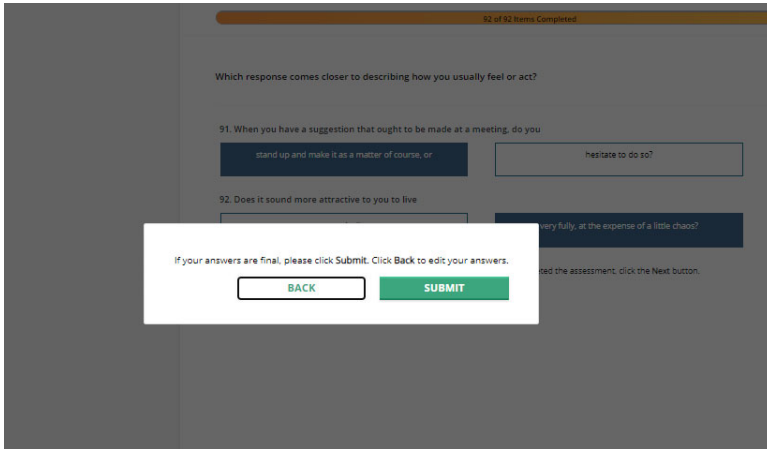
92 of 92 Items Completed

Which response comes closer to describing how you usually feel or act?

91. When you have a suggestion that ought to be made at a meeting, do you

stand up and make it as a matter of course, or

hesitate to do so?

92. Does it sound more attractive to you to live

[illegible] very fully, at the expense of a little chaos?

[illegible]ted the assessment, click the Next button.

If your answers are final, please click Submit. Click Back to edit your answers.

BACK

SUBMIT